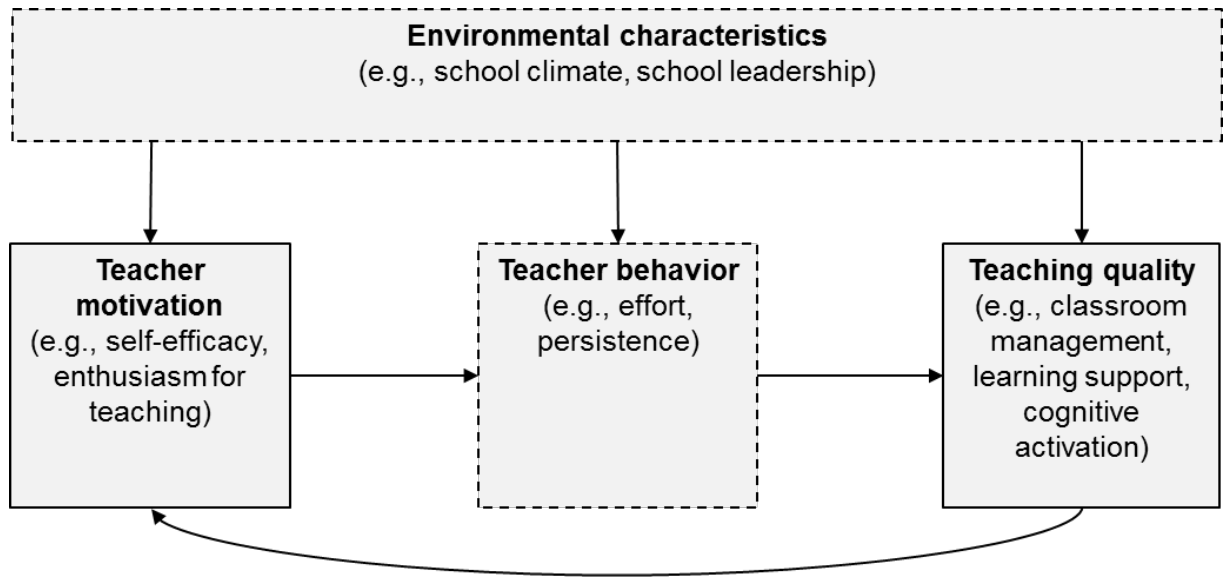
Environmental characteristics
(e.g., school climate, school leadership)

Teacher motivation
(e.g., self-efficacy, enthusiasm for teaching)

Teacher behavior
(e.g., effort, persistence)

Teaching quality
(e.g., classroom management, learning support, cognitive activation)